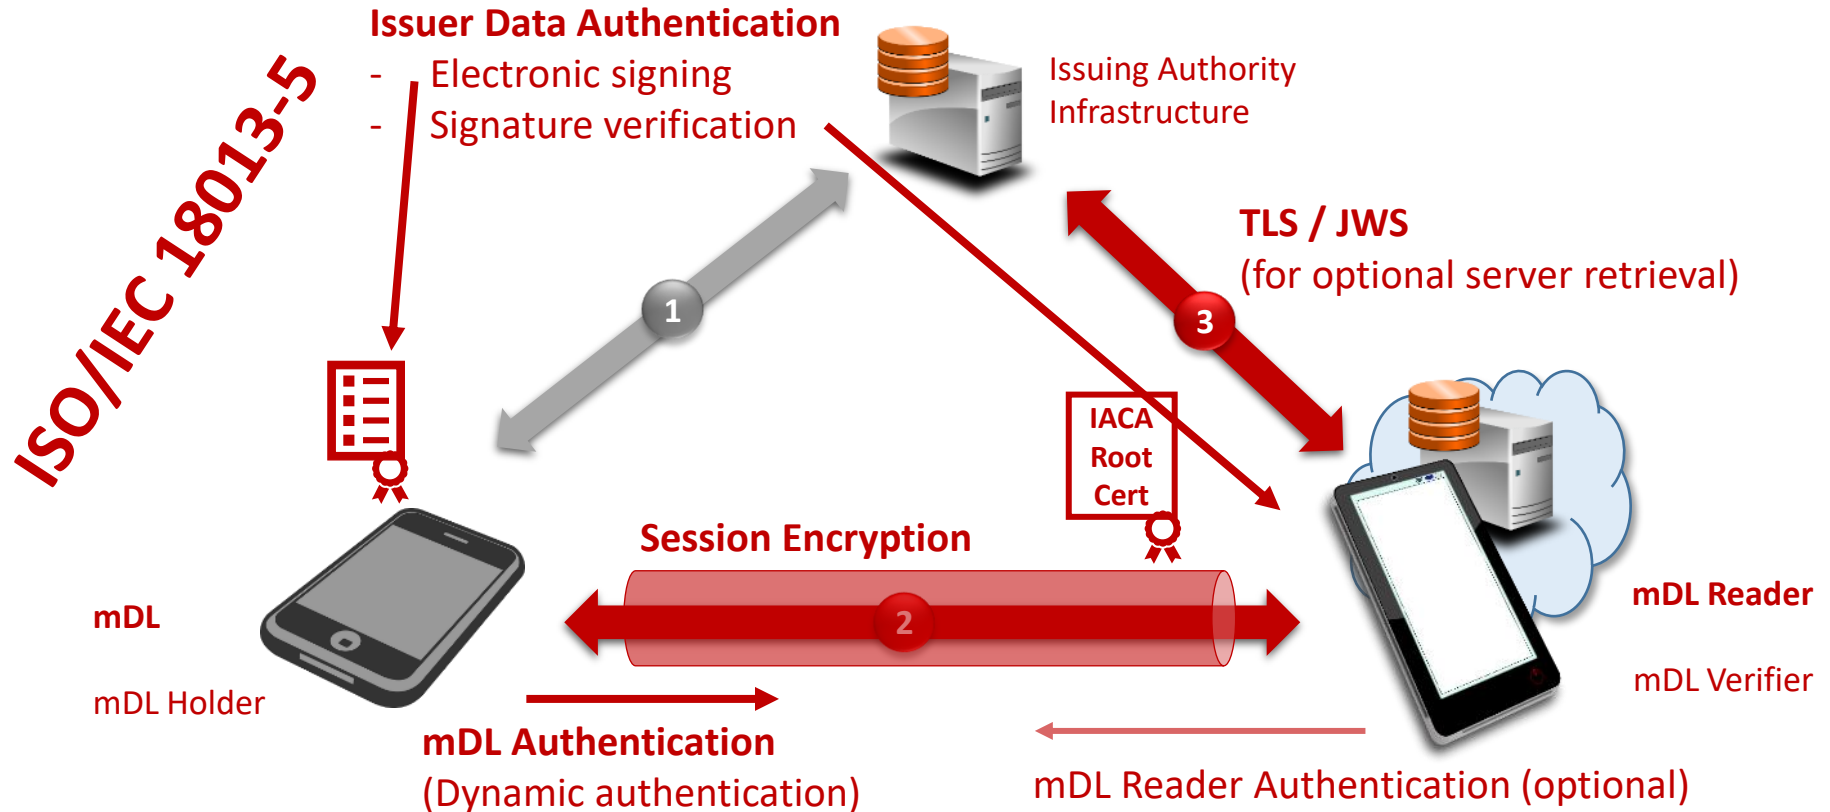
ISO/IEC 18013-5

Issuer Data Authentication
- Electronic signing
- Signature verification

Issuing Authority Infrastructure

TLS / JWS
(for optional server retrieval)

1

3

IACA Root Cert

Session Encryption

2

mDL

mDL Holder

mDL Reader

mDL Verifier

mDL Authentication
(Dynamic authentication)

mDL Reader Authentication (optional)